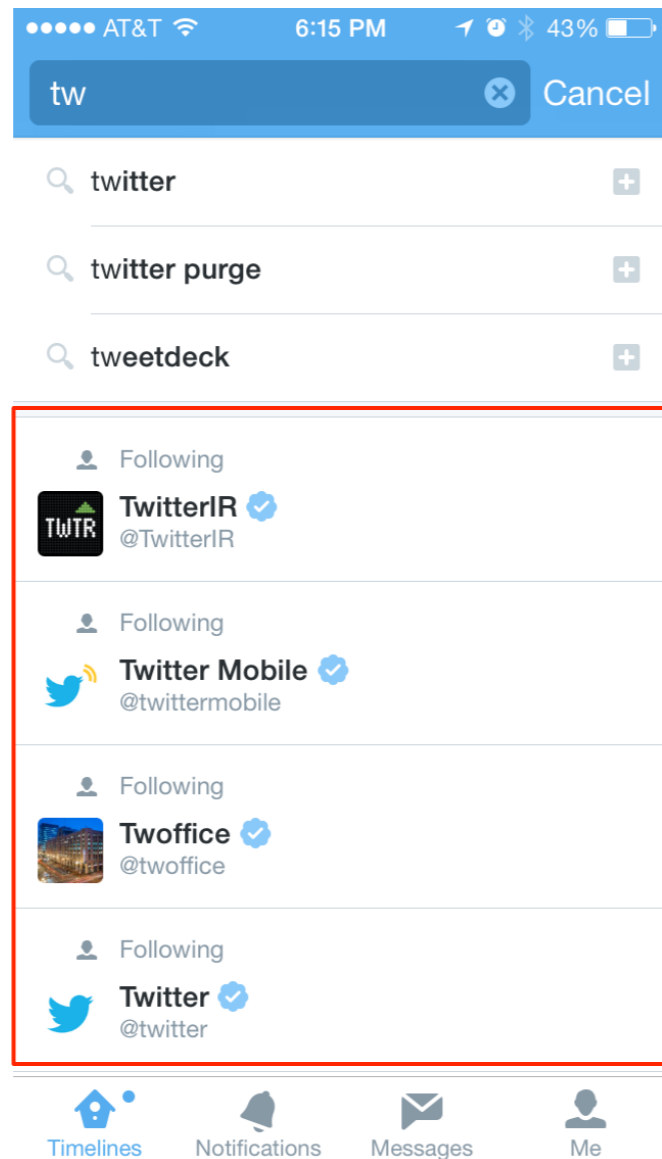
●●●●● AT&T 6:15 PM 43%

tw

Cancel

twitter

twitter purge

tweetdeck

Following

TWTR

TwitterIR
@TwitterIR

Following

Twitter Mobile
@twittermobile

Following

Twoffice
@twoffice

Following

Twitter
@twitter

Timelines

Notifications

Messages

Me